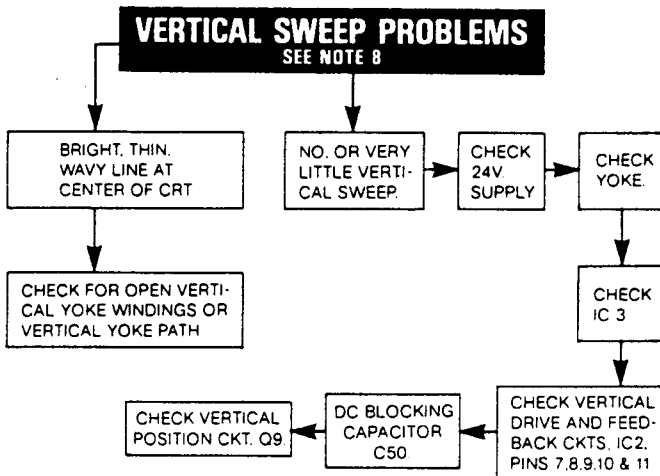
VERTICAL SWEEP PROBLEMS
SEE NOTE 8

BRIGHT, THIN, WAVY LINE AT CENTER OF CRT

CHECK FOR OPEN VERTICAL YOKE WINDINGS OR VERTICAL YOKE PATH

NO, OR VERY LITTLE VERTICAL SWEEP.

CHECK 24V. SUPPLY

CHECK YOKE.

CHECK IC 3

CHECK VERTICAL DRIVE AND FEEDBACK CKTS. IC2, PINS 7,8,9,10 & 11

DC BLOCKING CAPACITOR C50.

CHECK VERTICAL POSITION CKT. Q9.